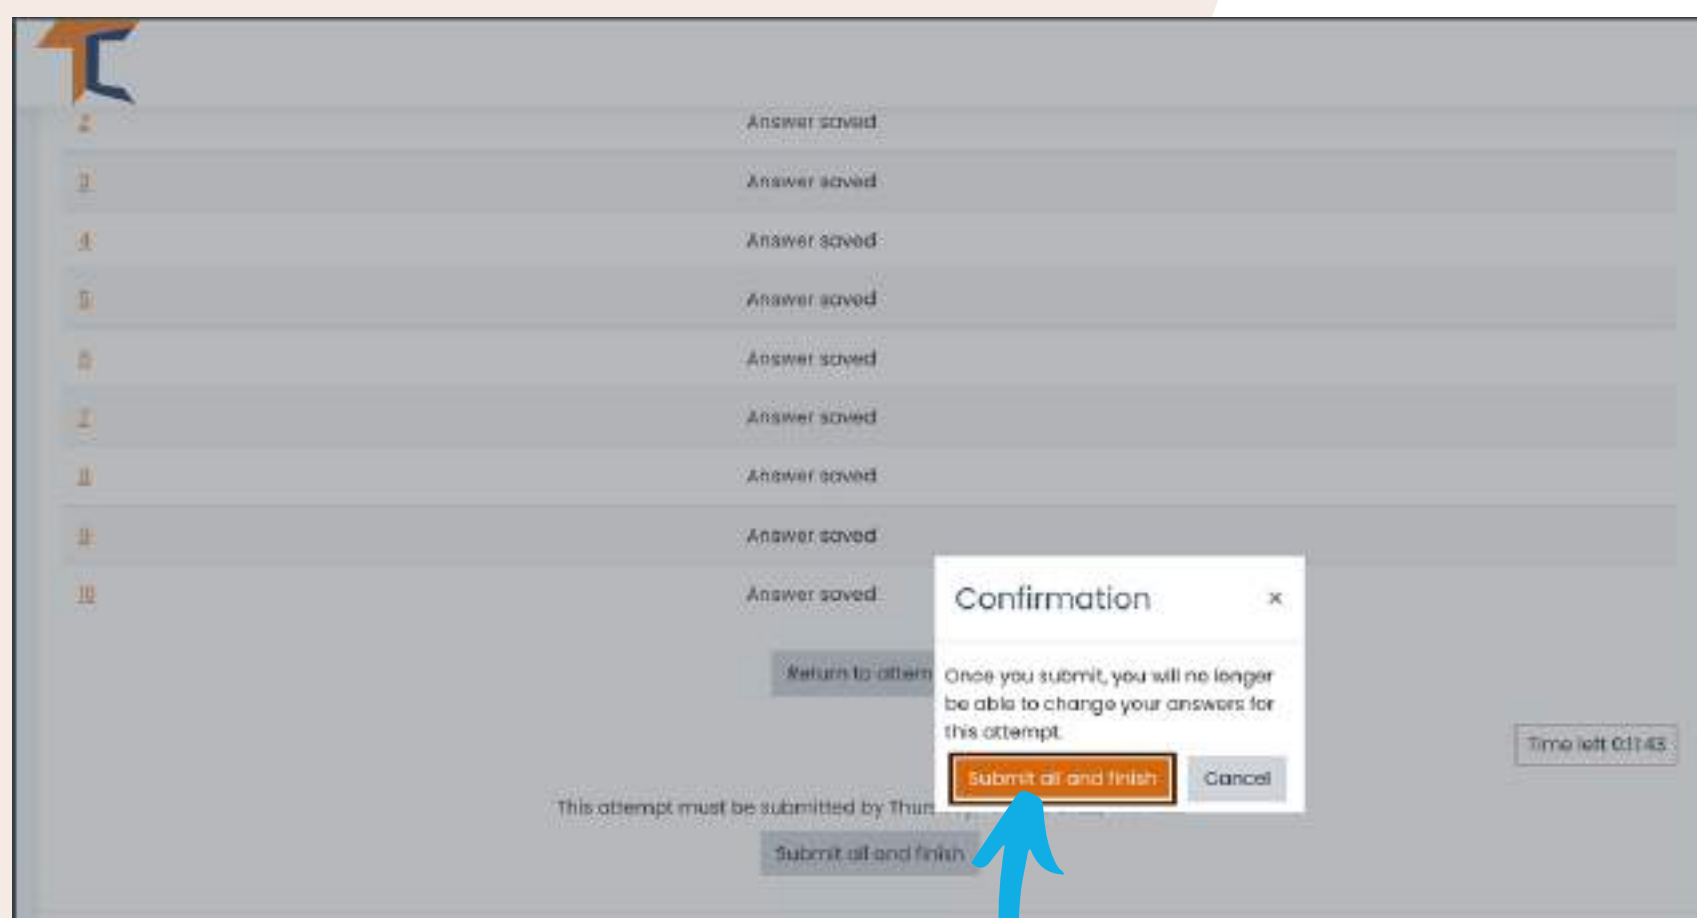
| | |
|---|---|
| 2 | Answer saved |
| 3 | Answer saved |
| 4 | Answer saved |
| 5 | Answer saved |
| 6 | Answer saved |
| 7 | Answer saved |
| 8 | Answer saved |
| 9 | Answer saved |
| 10 | Answer saved |

Return to attem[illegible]

Time left 0:11:43

This attempt must be submitted by Thurs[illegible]

Submit all and finish

Confirmation ×

Once you submit, you will no longer be able to change your answers for this attempt.

Submit all and finish Cancel